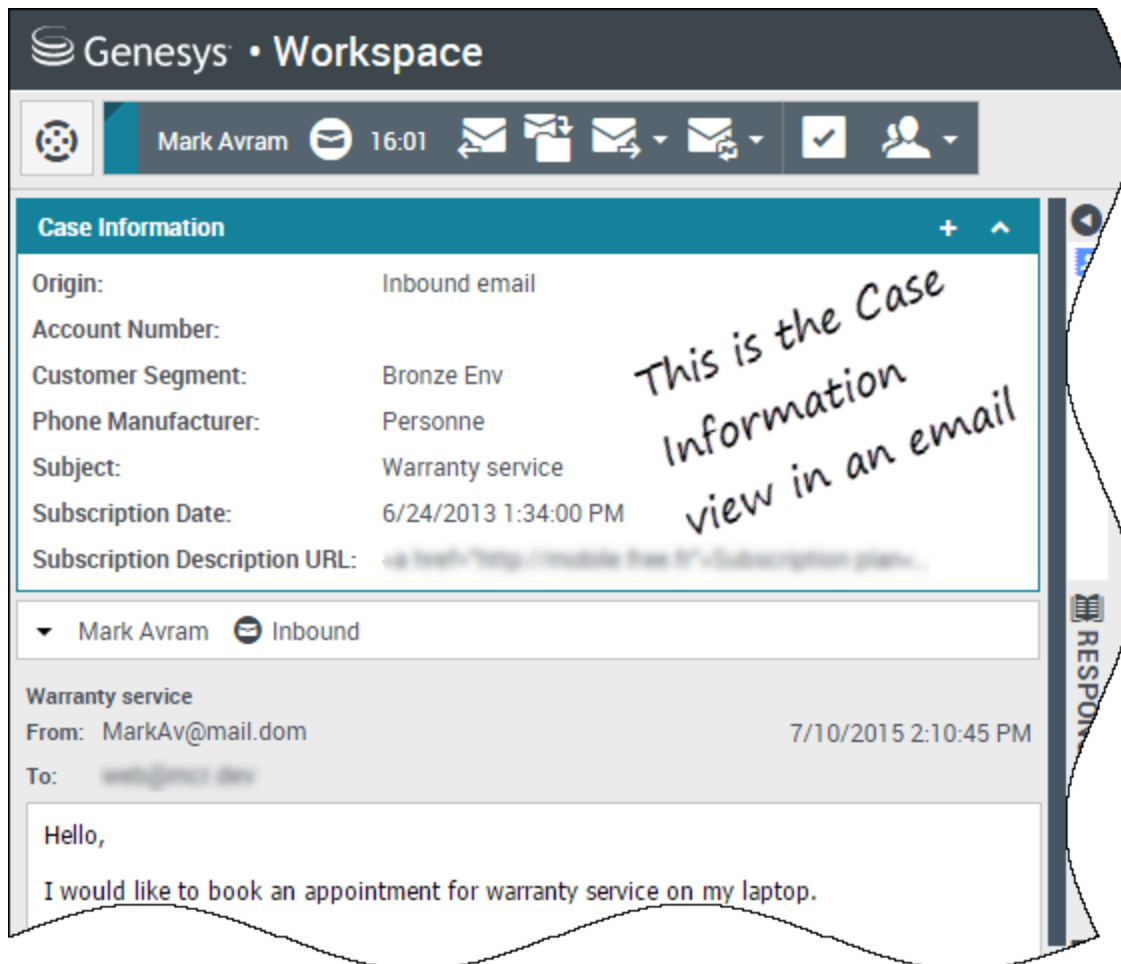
Genesys • Workspace

Mark Avram 16:01

Case Information

| | |
|---|---|
| Origin: | Inbound email |
| Account Number: | |
| Customer Segment: | Bronze Env |
| Phone Manufacturer: | Personne |
| Subject: | Warranty service |
| Subscription Date: | 6/24/2013 1:34:00 PM |
| Subscription Description URL: | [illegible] |

This is the Case Information view in an email

Mark Avram Inbound

Warranty service
From: MarkAv@mail.dom 7/10/2015 2:10:45 PM
To: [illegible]

Hello,

I would like to book an appointment for warranty service on my laptop.

RESPON